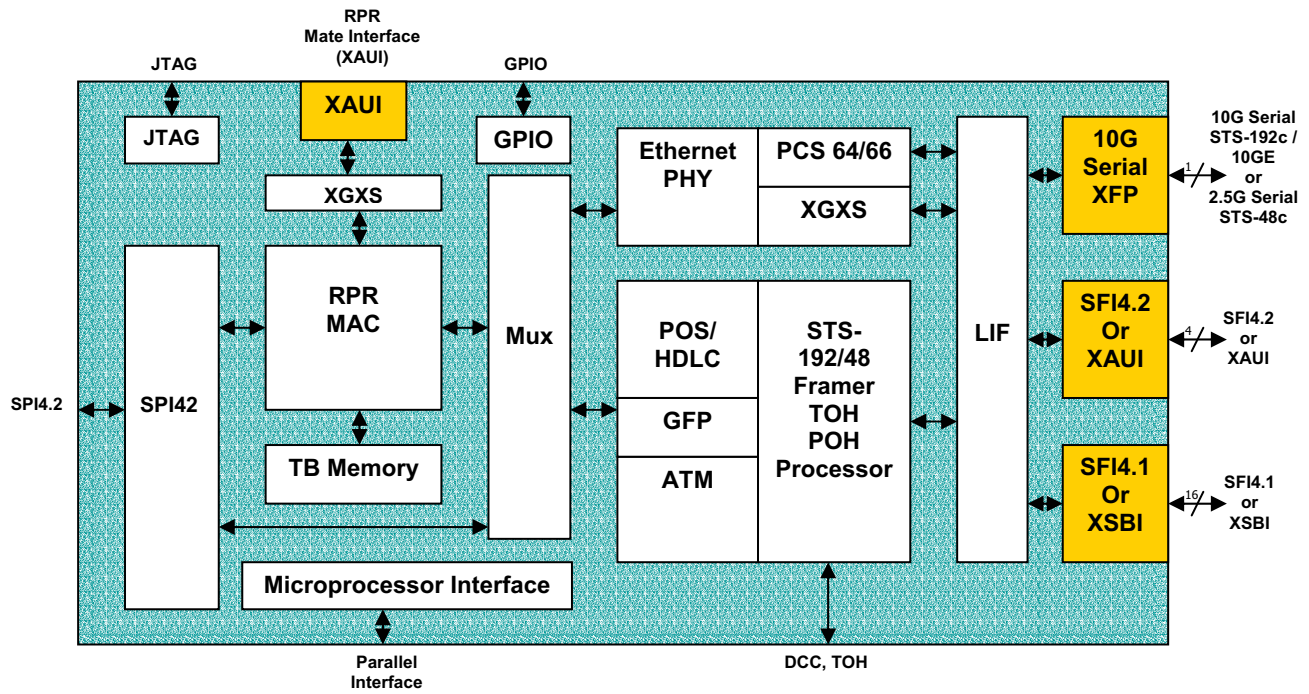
RPR
Mate Interface
(XAUI)

JTAG

GPIO

JTAG

XAUI

GPIO

XGXS

Ethernet PHY

PCS 64/66

XGXS

LIF

10G Serial XFP

10G Serial STS-192c / 10GE or 2.5G Serial STS-48c

1

SPI42

RPR MAC

Mux

POS/ HDLC

GFP

ATM

STS-192/48 Framer TOH POH Processor

SFI4.2 Or XAUI

4

SFI4.2 or XAUI

SPI4.2

TB Memory

SFI4.1 Or XSBI

16

SFI4.1 or XSBI

Microprocessor Interface

Parallel Interface

DCC, TOH